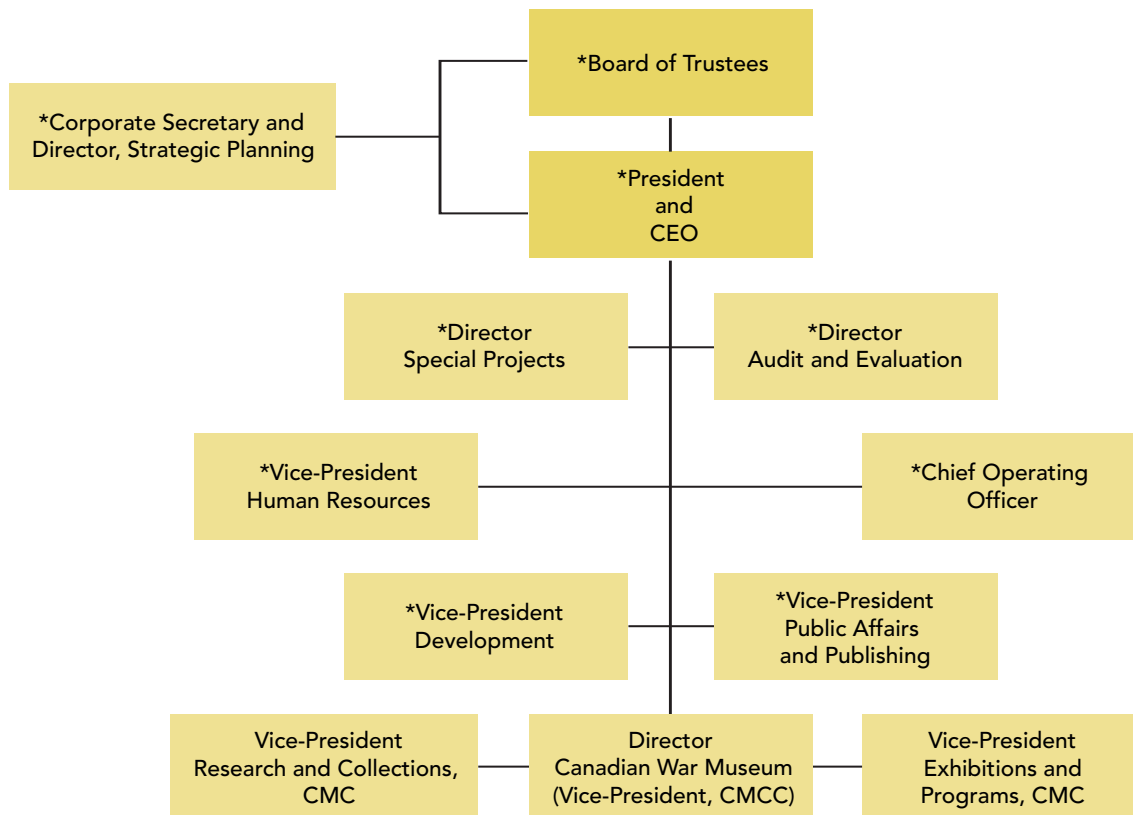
*Board of Trustees

*Corporate Secretary and Director, Strategic Planning

*President and CEO

*Director Special Projects

*Director Audit and Evaluation

*Vice-President Human Resources

*Chief Operating Officer

*Vice-President Development

*Vice-President Public Affairs and Publishing

Vice-President Research and Collections, CMC

Director Canadian War Museum (Vice-President, CMCC)

Vice-President Exhibitions and Programs, CMC